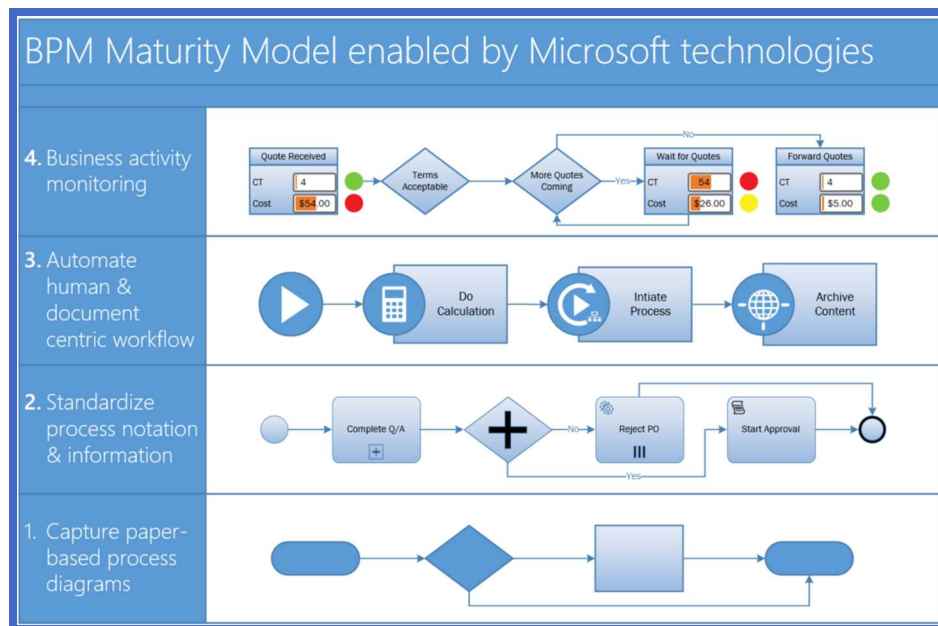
BPM Maturity Model enabled by Microsoft technologies

4. Business activity monitoring

Quote Received
CT 4
Cost $54.00

Terms Acceptable

More Quotes Coming

No

Yes

Wait for Quotes
CT 54
Cost $26.00

Forward Quotes
CT 4
Cost $5.00

3. Automate human & document centric workflow

Do Calculation

Intiate Process

Archive Content

2. Standardize process notation & information

Complete Q/A

No

Reject PO

Start Approval

Yes

1. Capture paper-based process diagrams